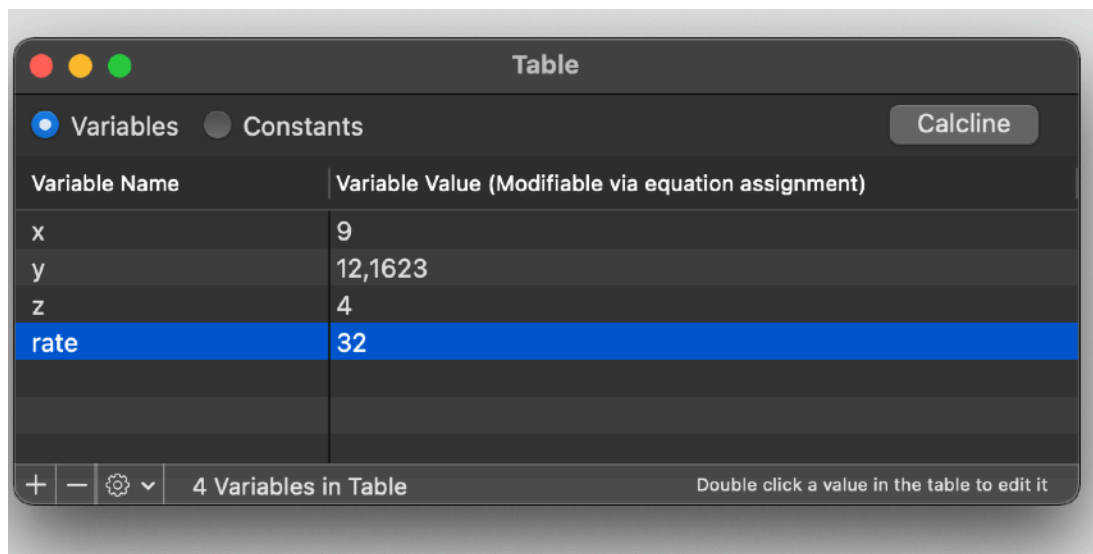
Table

Variables Constants

Calcline

| Variable Name | Variable Value (Modifiable via equation assignment) |
|---|---|
| x | 9 |
| y | 12,1623 |
| z | 4 |
| rate | 32 |

+ −

4 Variables in Table

Double click a value in the table to edit it